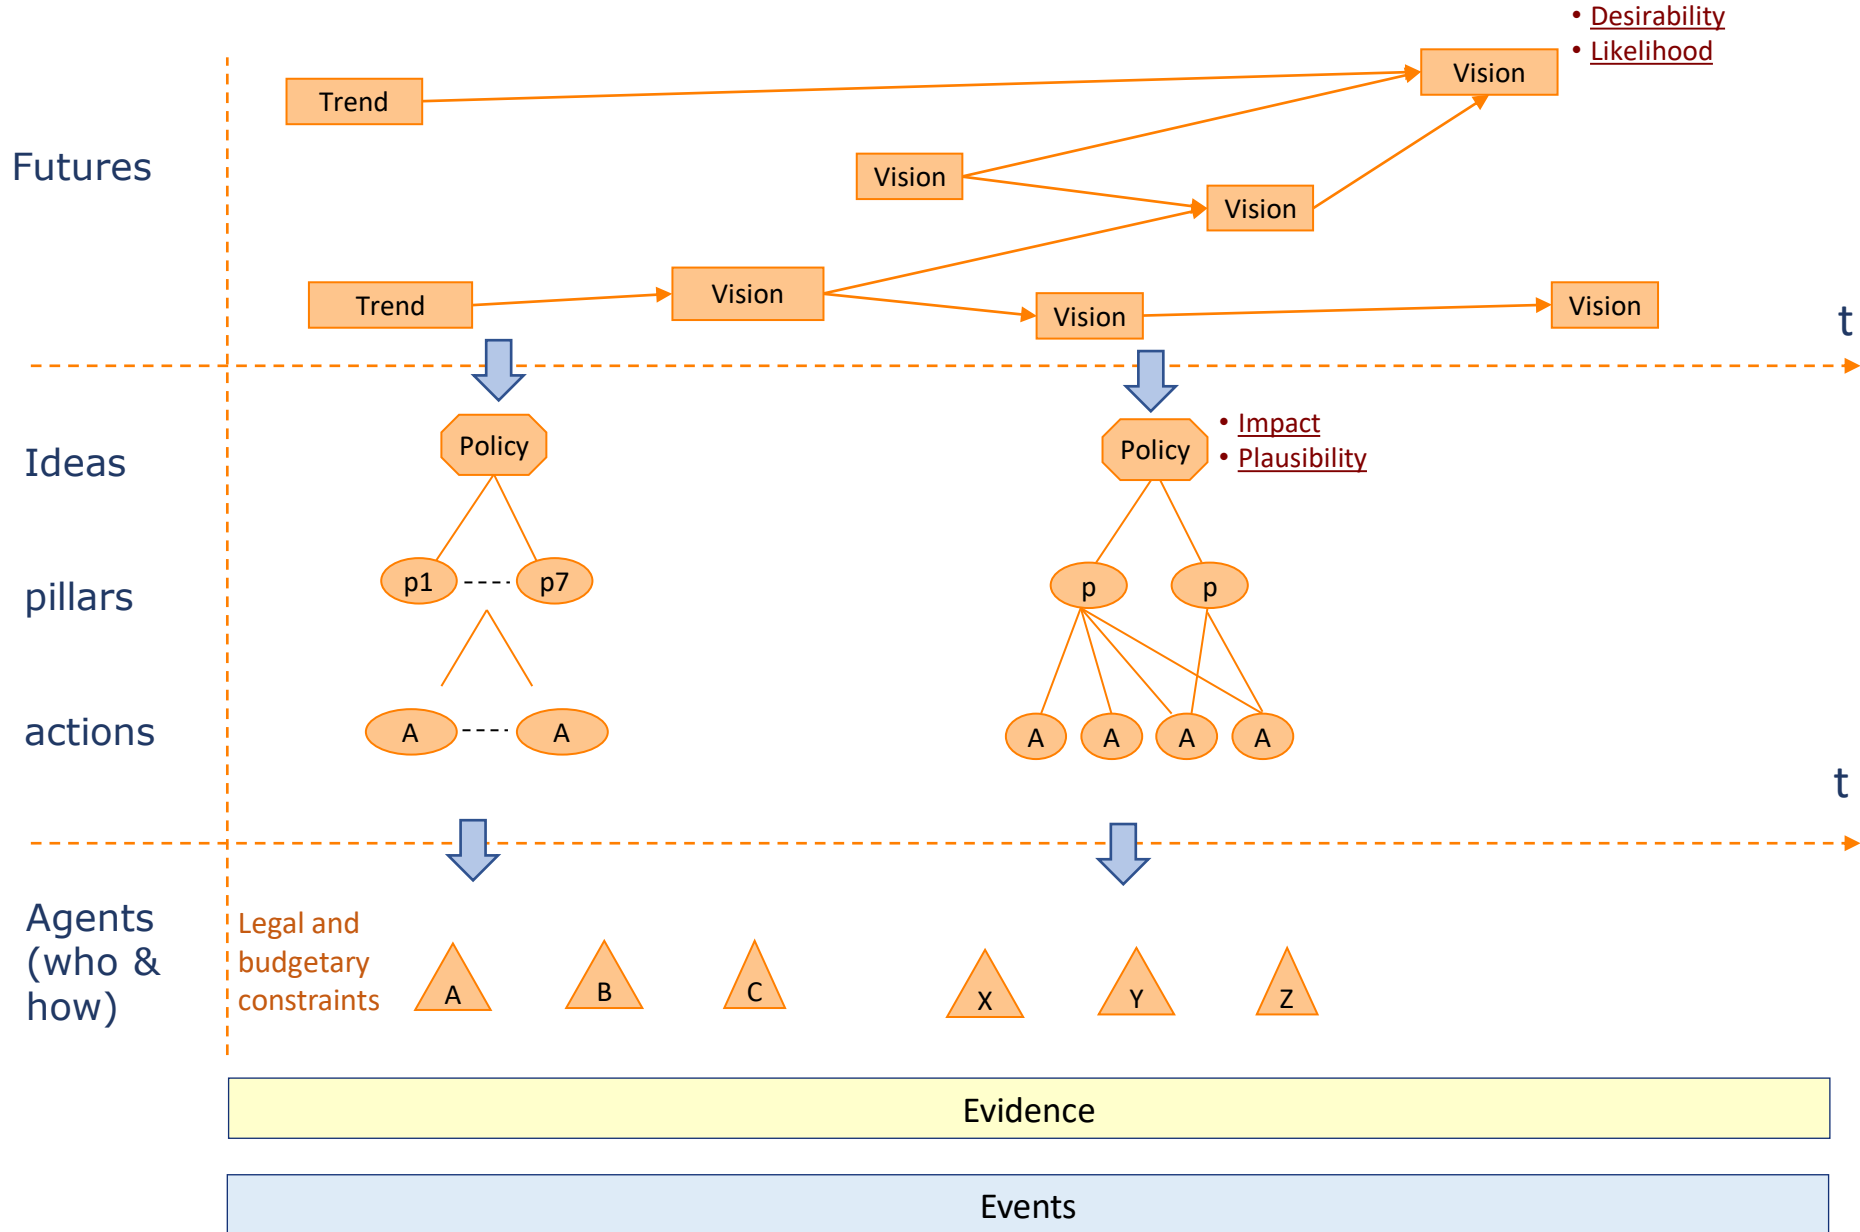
• Desirability
• Likelihood

Futures

Trend

Vision

Vision

Vision

Trend

Vision

Vision

Vision

t

Ideas

Policy

Policy

• Impact
• Plausibility

pillars

p1

p7

p

p

actions

A

A

A

A

A

A

t

Agents (who & how)

Legal and budgetary constraints

A

B

C

X

Y

Z

Evidence

Events